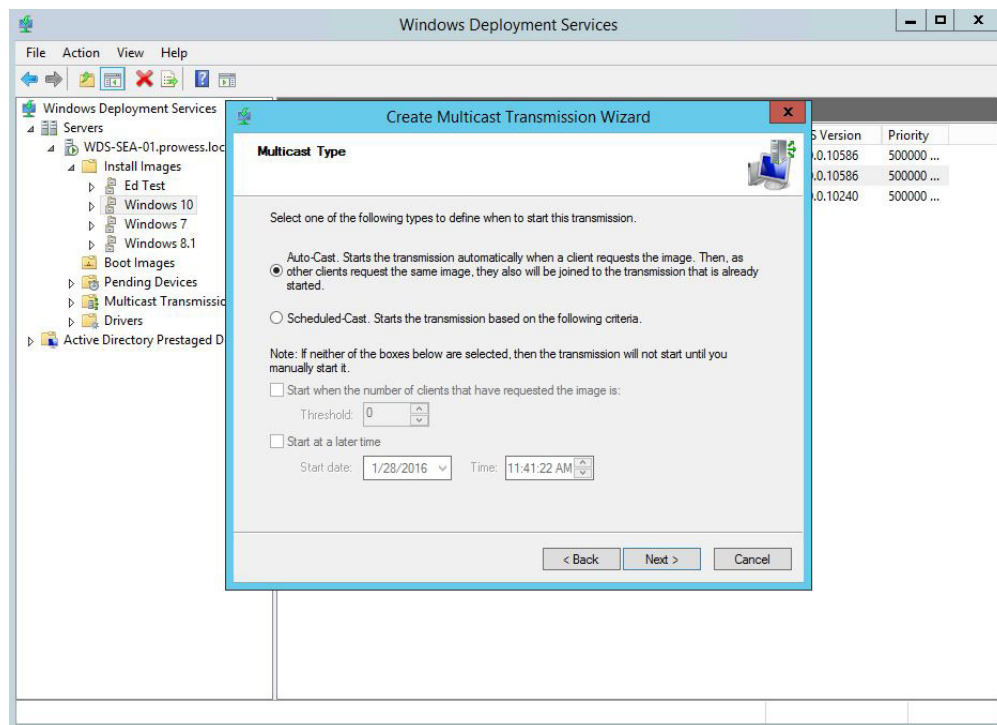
Windows Deployment Services

File Action View Help

Windows Deployment Services
Servers
WDS-SEA-01.prowess.loc
Install Images
Ed Test
Windows 10
Windows 7
Windows 8.1
Boot Images
Pending Devices
Multicast Transmissic
Drivers
Active Directory Prestaged D

| S Version | Priority |
|---|---|
| .0.10586 | 500000 ... |
| .0.10586 | 500000 ... |
| .0.10240 | 500000 ... |

Create Multicast Transmission Wizard

Multicast Type

Select one of the following types to define when to start this transmission.

Auto-Cast. Starts the transmission automatically when a client requests the image. Then, as other clients request the same image, they also will be joined to the transmission that is already started.

Scheduled-Cast. Starts the transmission based on the following criteria.

Note: If neither of the boxes below are selected, then the transmission will not start until you manually start it.

Start when the number of clients that have requested the image is:

Threshold: 0

Start at a later time

Start date: 1/28/2016 Time: 11:41:22 AM

< Back Next > Cancel